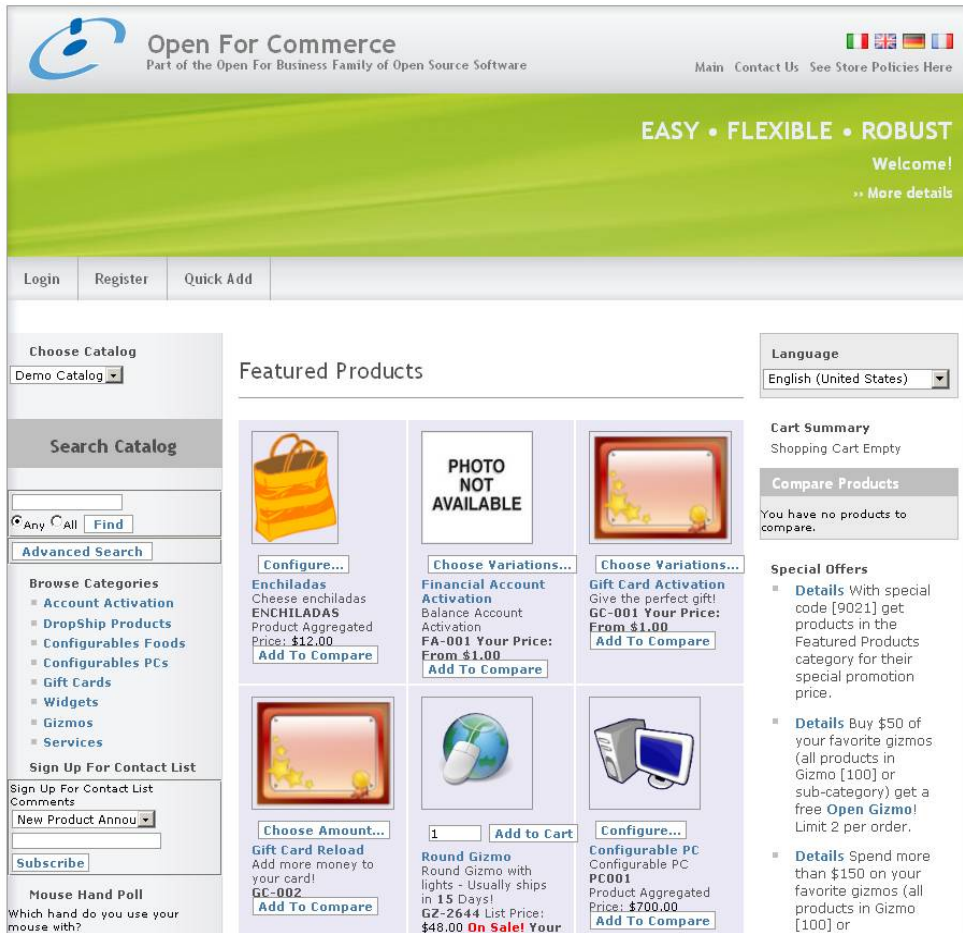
Open For Commerce
Part of the Open For Business Family of Open Source Software

Main Contact Us See Store Policies Here

EASY • FLEXIBLE • ROBUST
Welcome!
›› More details

Login Register Quick Add

Choose Catalog
Demo Catalog

Search Catalog

Any All Find
Advanced Search

Browse Categories
Account Activation
DropShip Products
Configurables Foods
Configurables PCs
Gift Cards
Widgets
Gizmos
Services

Sign Up For Contact List
Sign Up For Contact List Comments
New Product Annou
Subscribe

Mouse Hand Poll
Which hand do you use your mouse with?

Featured Products

Configure...
Enchiladas
Cheese enchiladas
ENCHILADAS
Product Aggregated Price: $12.00
Add To Compare

PHOTO NOT AVAILABLE
Choose Variations...
Financial Account Activation
Balance Account Activation
FA-001 Your Price: From $1.00
Add To Compare

Choose Variations...
Gift Card Activation
Give the perfect gift!
GC-001 Your Price: From $1.00
Add To Compare

Choose Amount...
Gift Card Reload
Add more money to your card!
GC-002
Add To Compare

1 Add to Cart
Round Gizmo
Round Gizmo with lights - Usually ships in 15 Days!
GZ-2644 List Price: $48.00 On Sale! Your

Configure...
Configurable PC
Configurable PC
PC001
Product Aggregated Price: $700.00
Add To Compare

Language
English (United States)

Cart Summary
Shopping Cart Empty

Compare Products
You have no products to compare.

Special Offers
Details With special code [9021] get products in the Featured Products category for their special promotion price.

Details Buy $50 of your favorite gizmos (all products in Gizmo [100] or sub-category) get a free Open Gizmo! Limit 2 per order.

Details Spend more than $150 on your favorite gizmos (all products in Gizmo [100] or